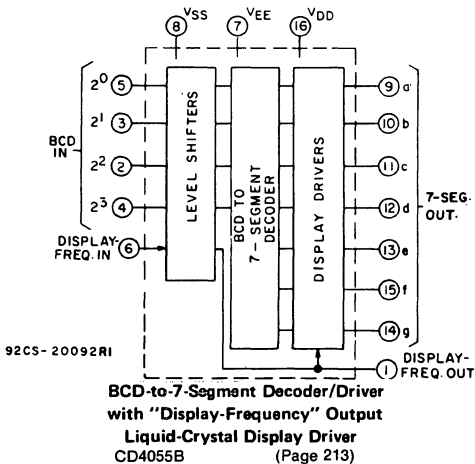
8 VSS
7 VEE
16 VDD

BCD IN
$2^0$ 5
$2^1$ 3
$2^2$ 2
$2^3$ 4

DISPLAY-FREQ. IN 6

LEVEL SHIFTERS

BCD TO 7-SEGMENT DECODER

DISPLAY DRIVERS

9 a
10 b
11 c
12 d
13 e
15 f
14 g

7-SEG. OUT.

92CS-20092R1

1 DISPLAY-FREQ. OUT

BCD-to-7-Segment Decoder/Driver with "Display-Frequency" Output
Liquid-Crystal Display Driver
CD4055B (Page 213)